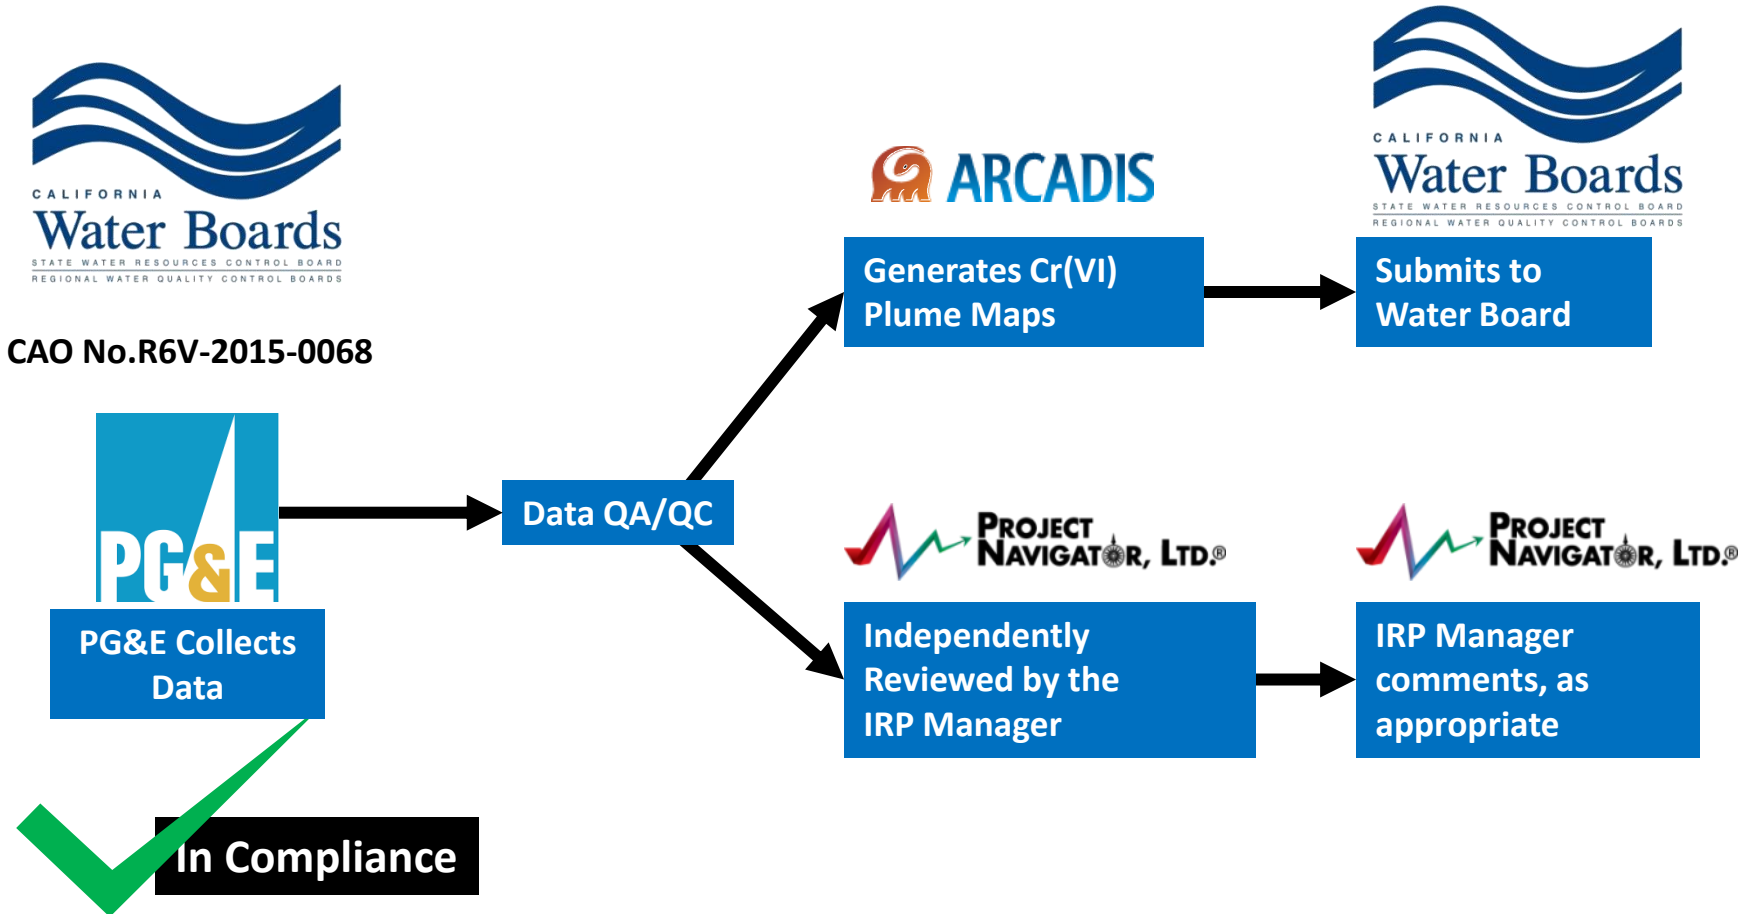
CALIFORNIA
Water Boards
STATE WATER RESOURCES CONTROL BOARD
REGIONAL WATER QUALITY CONTROL BOARDS

CAO No.R6V-2015-0068

PG&E

PG&E Collects Data

In Compliance

Data QA/QC

ARCADIS

Generates Cr(VI) Plume Maps

CALIFORNIA
Water Boards
STATE WATER RESOURCES CONTROL BOARD
REGIONAL WATER QUALITY CONTROL BOARDS

Submits to Water Board

PROJECT NAVIGATOR, LTD.®

Independently Reviewed by the IRP Manager

PROJECT NAVIGATOR, LTD.®

IRP Manager comments, as appropriate